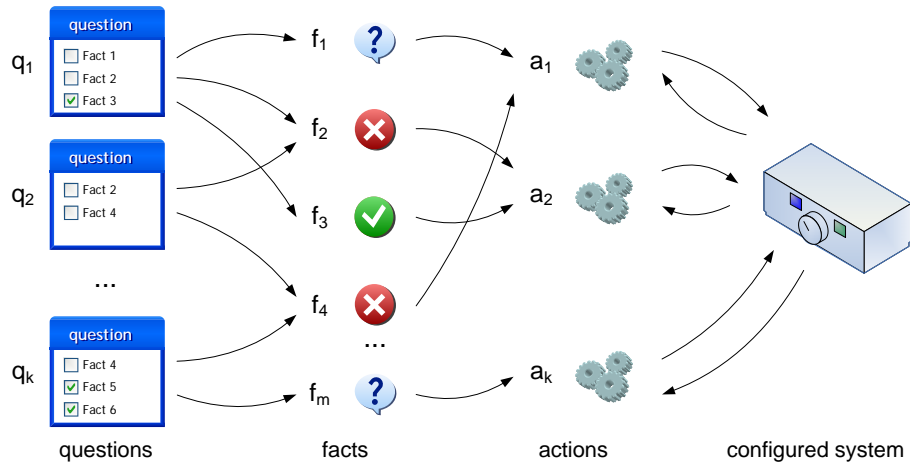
$q_1$
question
Fact 1
Fact 2
Fact 3

$q_2$
question
Fact 2
Fact 4

...

$q_k$
question
Fact 4
Fact 5
Fact 6

$f_1$
$f_2$
$f_3$
$f_4$
...
$f_m$

$a_1$
$a_2$
$a_k$

questions
facts
actions
configured system